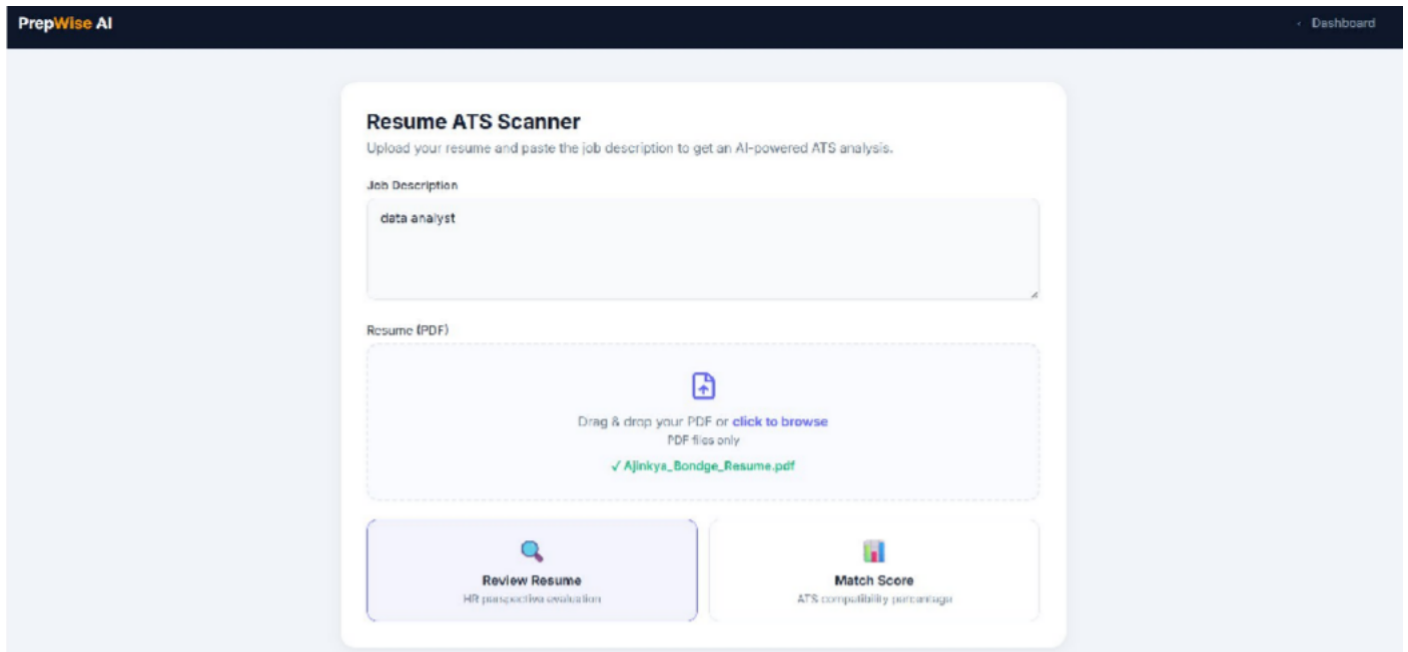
PrepWise AI

← Dashboard

Resume ATS Scanner

Upload your resume and paste the job description to get an AI-powered ATS analysis.

Job Description

data analyst

Resume (PDF)

Drag & drop your PDF or click to browse
PDF files only

✓ Ajinkya_Bondge_Resume.pdf

Review Resume
HR perspective evaluation

Match Score
ATS compatibility percentage